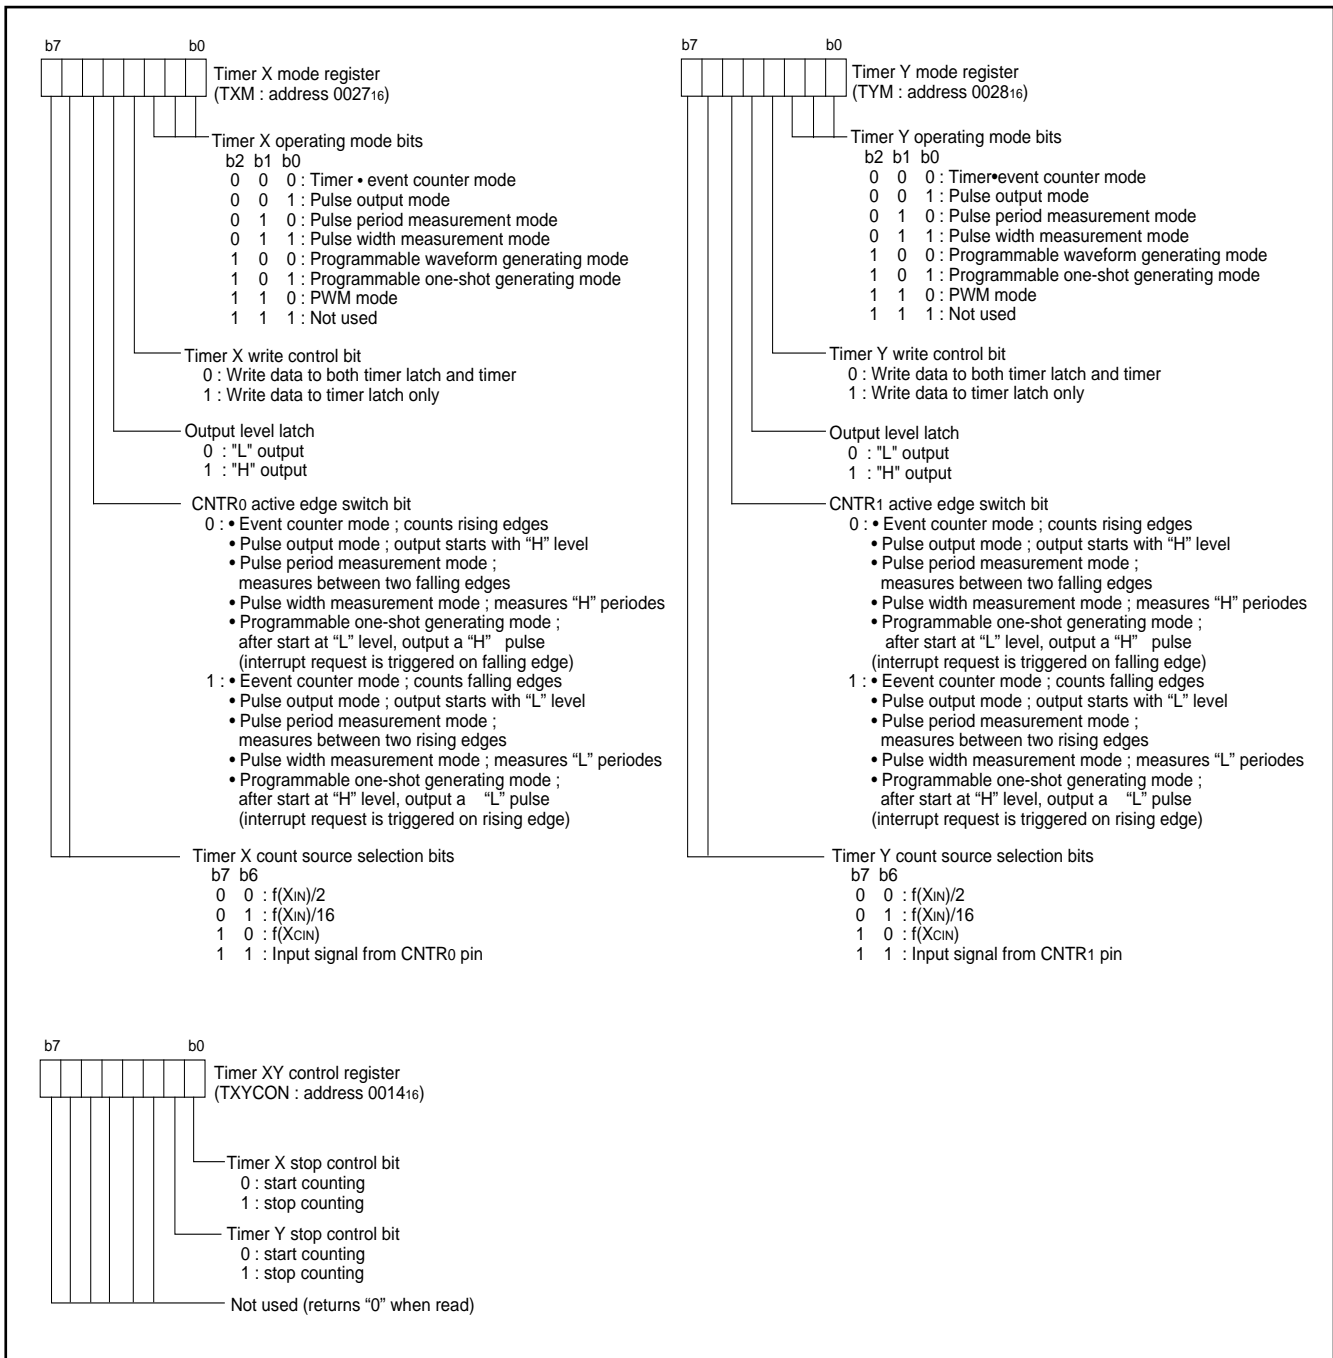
b7 b0

Timer X mode register
(TXM : address $0027_{16}$)

Timer X operating mode bits
b2 b1 b0
0 0 0 : Timer • event counter mode
0 0 1 : Pulse output mode
0 1 0 : Pulse period measurement mode
0 1 1 : Pulse width measurement mode
1 0 0 : Programmable waveform generating mode
1 0 1 : Programmable one-shot generating mode
1 1 0 : PWM mode
1 1 1 : Not used

Timer X write control bit
0 : Write data to both timer latch and timer
1 : Write data to timer latch only

Output level latch
0 : "L" output
1 : "H" output

CNTR$_0$ active edge switch bit
0 : • Event counter mode ; counts rising edges
• Pulse output mode ; output starts with "H" level
• Pulse period measurement mode ; measures between two falling edges
• Pulse width measurement mode ; measures "H" periodes
• Programmable one-shot generating mode ; after start at "L" level, output a "H" pulse (interrupt request is triggered on falling edge)
1 : • Eevent counter mode ; counts falling edges
• Pulse output mode ; output starts with "L" level
• Pulse period measurement mode ; measures between two rising edges
• Pulse width measurement mode ; measures "L" periodes
• Programmable one-shot generating mode ; after start at "H" level, output a "L" pulse (interrupt request is triggered on rising edge)

Timer X count source selection bits
b7 b6
0 0 : f(X$_{IN}$)/2
0 1 : f(X$_{IN}$)/16
1 0 : f(X$_{CIN}$)
1 1 : Input signal from CNTR$_0$ pin

b7 b0

Timer Y mode register
(TYM : address $0028_{16}$)

Timer Y operating mode bits
b2 b1 b0
0 0 0 : Timer•event counter mode
0 0 1 : Pulse output mode
0 1 0 : Pulse period measurement mode
0 1 1 : Pulse width measurement mode
1 0 0 : Programmable waveform generating mode
1 0 1 : Programmable one-shot generating mode
1 1 0 : PWM mode
1 1 1 : Not used

Timer Y write control bit
0 : Write data to both timer latch and timer
1 : Write data to timer latch only

Output level latch
0 : "L" output
1 : "H" output

CNTR$_1$ active edge switch bit
0 : • Event counter mode ; counts rising edges
• Pulse output mode ; output starts with "H" level
• Pulse period measurement mode ; measures between two falling edges
• Pulse width measurement mode ; measures "H" periodes
• Programmable one-shot generating mode ; after start at "L" level, output a "H" pulse (interrupt request is triggered on falling edge)
1 : • Eevent counter mode ; counts falling edges
• Pulse output mode ; output starts with "L" level
• Pulse period measurement mode ; measures between two rising edges
• Pulse width measurement mode ; measures "L" periodes
• Programmable one-shot generating mode ; after start at "H" level, output a "L" pulse (interrupt request is triggered on rising edge)

Timer Y count source selection bits
b7 b6
0 0 : f(X$_{IN}$)/2
0 1 : f(X$_{IN}$)/16
1 0 : f(X$_{CIN}$)
1 1 : Input signal from CNTR$_1$ pin

b7 b0

Timer XY control register
(TXYCON : address $0014_{16}$)

Timer X stop control bit
0 : start counting
1 : stop counting

Timer Y stop control bit
0 : start counting
1 : stop counting

Not used (returns "0" when read)